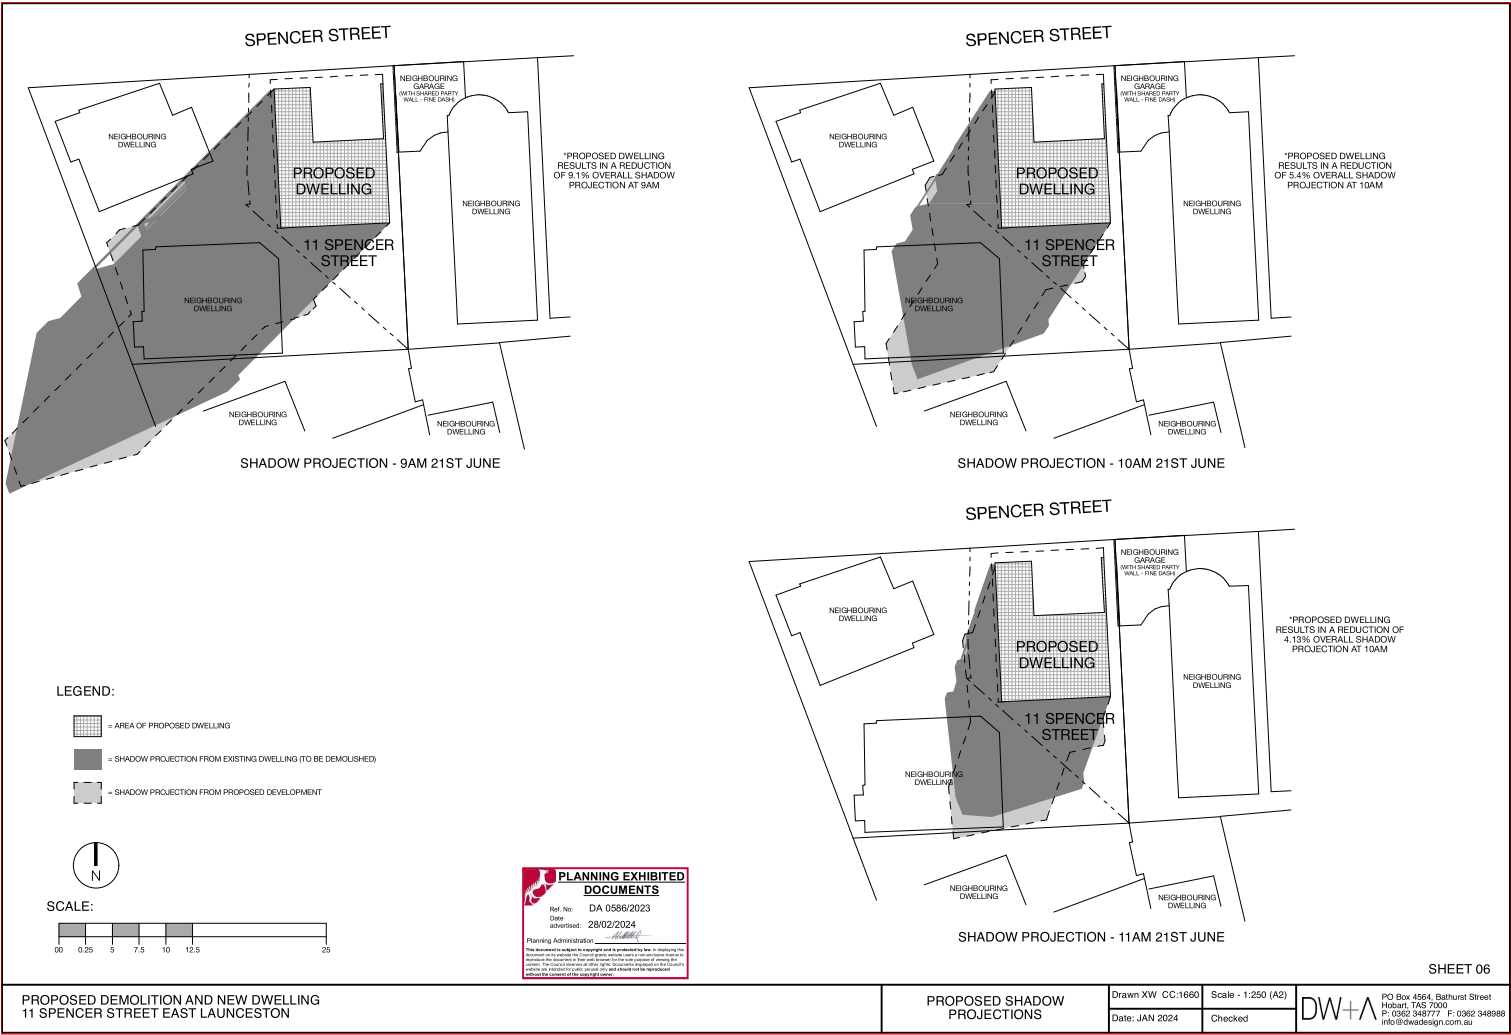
SPENCER STREET

NEIGHBOURING GARAGE (WITH SHARED PARTY WALL - FINE DASH)

NEIGHBOURING DWELLING

PROPOSED DWELLING

11 SPENCER STREET

NEIGHBOURING DWELLING

NEIGHBOURING DWELLING

NEIGHBOURING DWELLING

NEIGHBOURING DWELLING

*PROPOSED DWELLING RESULTS IN A REDUCTION OF 9.1% OVERALL SHADOW PROJECTION AT 9AM

SHADOW PROJECTION - 9AM 21ST JUNE

SPENCER STREET

NEIGHBOURING GARAGE (WITH SHARED PARTY WALL - FINE DASH)

NEIGHBOURING DWELLING

PROPOSED DWELLING

11 SPENCER STREET

NEIGHBOURING DWELLING

NEIGHBOURING DWELLING

NEIGHBOURING DWELLING

NEIGHBOURING DWELLING

*PROPOSED DWELLING RESULTS IN A REDUCTION OF 5.4% OVERALL SHADOW PROJECTION AT 10AM

SHADOW PROJECTION - 10AM 21ST JUNE

SPENCER STREET

NEIGHBOURING GARAGE (WITH SHARED PARTY WALL - FINE DASH)

NEIGHBOURING DWELLING

PROPOSED DWELLING

11 SPENCER STREET

NEIGHBOURING DWELLING

NEIGHBOURING DWELLING

NEIGHBOURING DWELLING

NEIGHBOURING DWELLING

*PROPOSED DWELLING RESULTS IN A REDUCTION OF 4.13% OVERALL SHADOW PROJECTION AT 10AM

SHADOW PROJECTION - 11AM 21ST JUNE

LEGEND:

= AREA OF PROPOSED DWELLING

= SHADOW PROJECTION FROM EXISTING DWELLING (TO BE DEMOLISHED)

= SHADOW PROJECTION FROM PROPOSED DEVELOPMENT

N

SCALE:

00 0.25 5 7.5 10 12.5 25

PLANNING EXHIBITED DOCUMENTS
Ref. No: DA 0586/2023
Date advertised: 28/02/2024
Planning Administration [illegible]
This document is subject to copyright and is protected by law. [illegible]

SHEET 06

PROPOSED DEMOLITION AND NEW DWELLING
11 SPENCER STREET EAST LAUNCESTON

PROPOSED SHADOW PROJECTIONS

| Drawn XW CC:1660 | Scale - 1:250 (A2) |
|---|---|
| Date: JAN 2024 | Checked |

DW+A
PO Box 4564, Bathurst Street
Hobart, TAS 7000
P: 0362 348777 F: 0362 348988
info@dwadesign.com.au